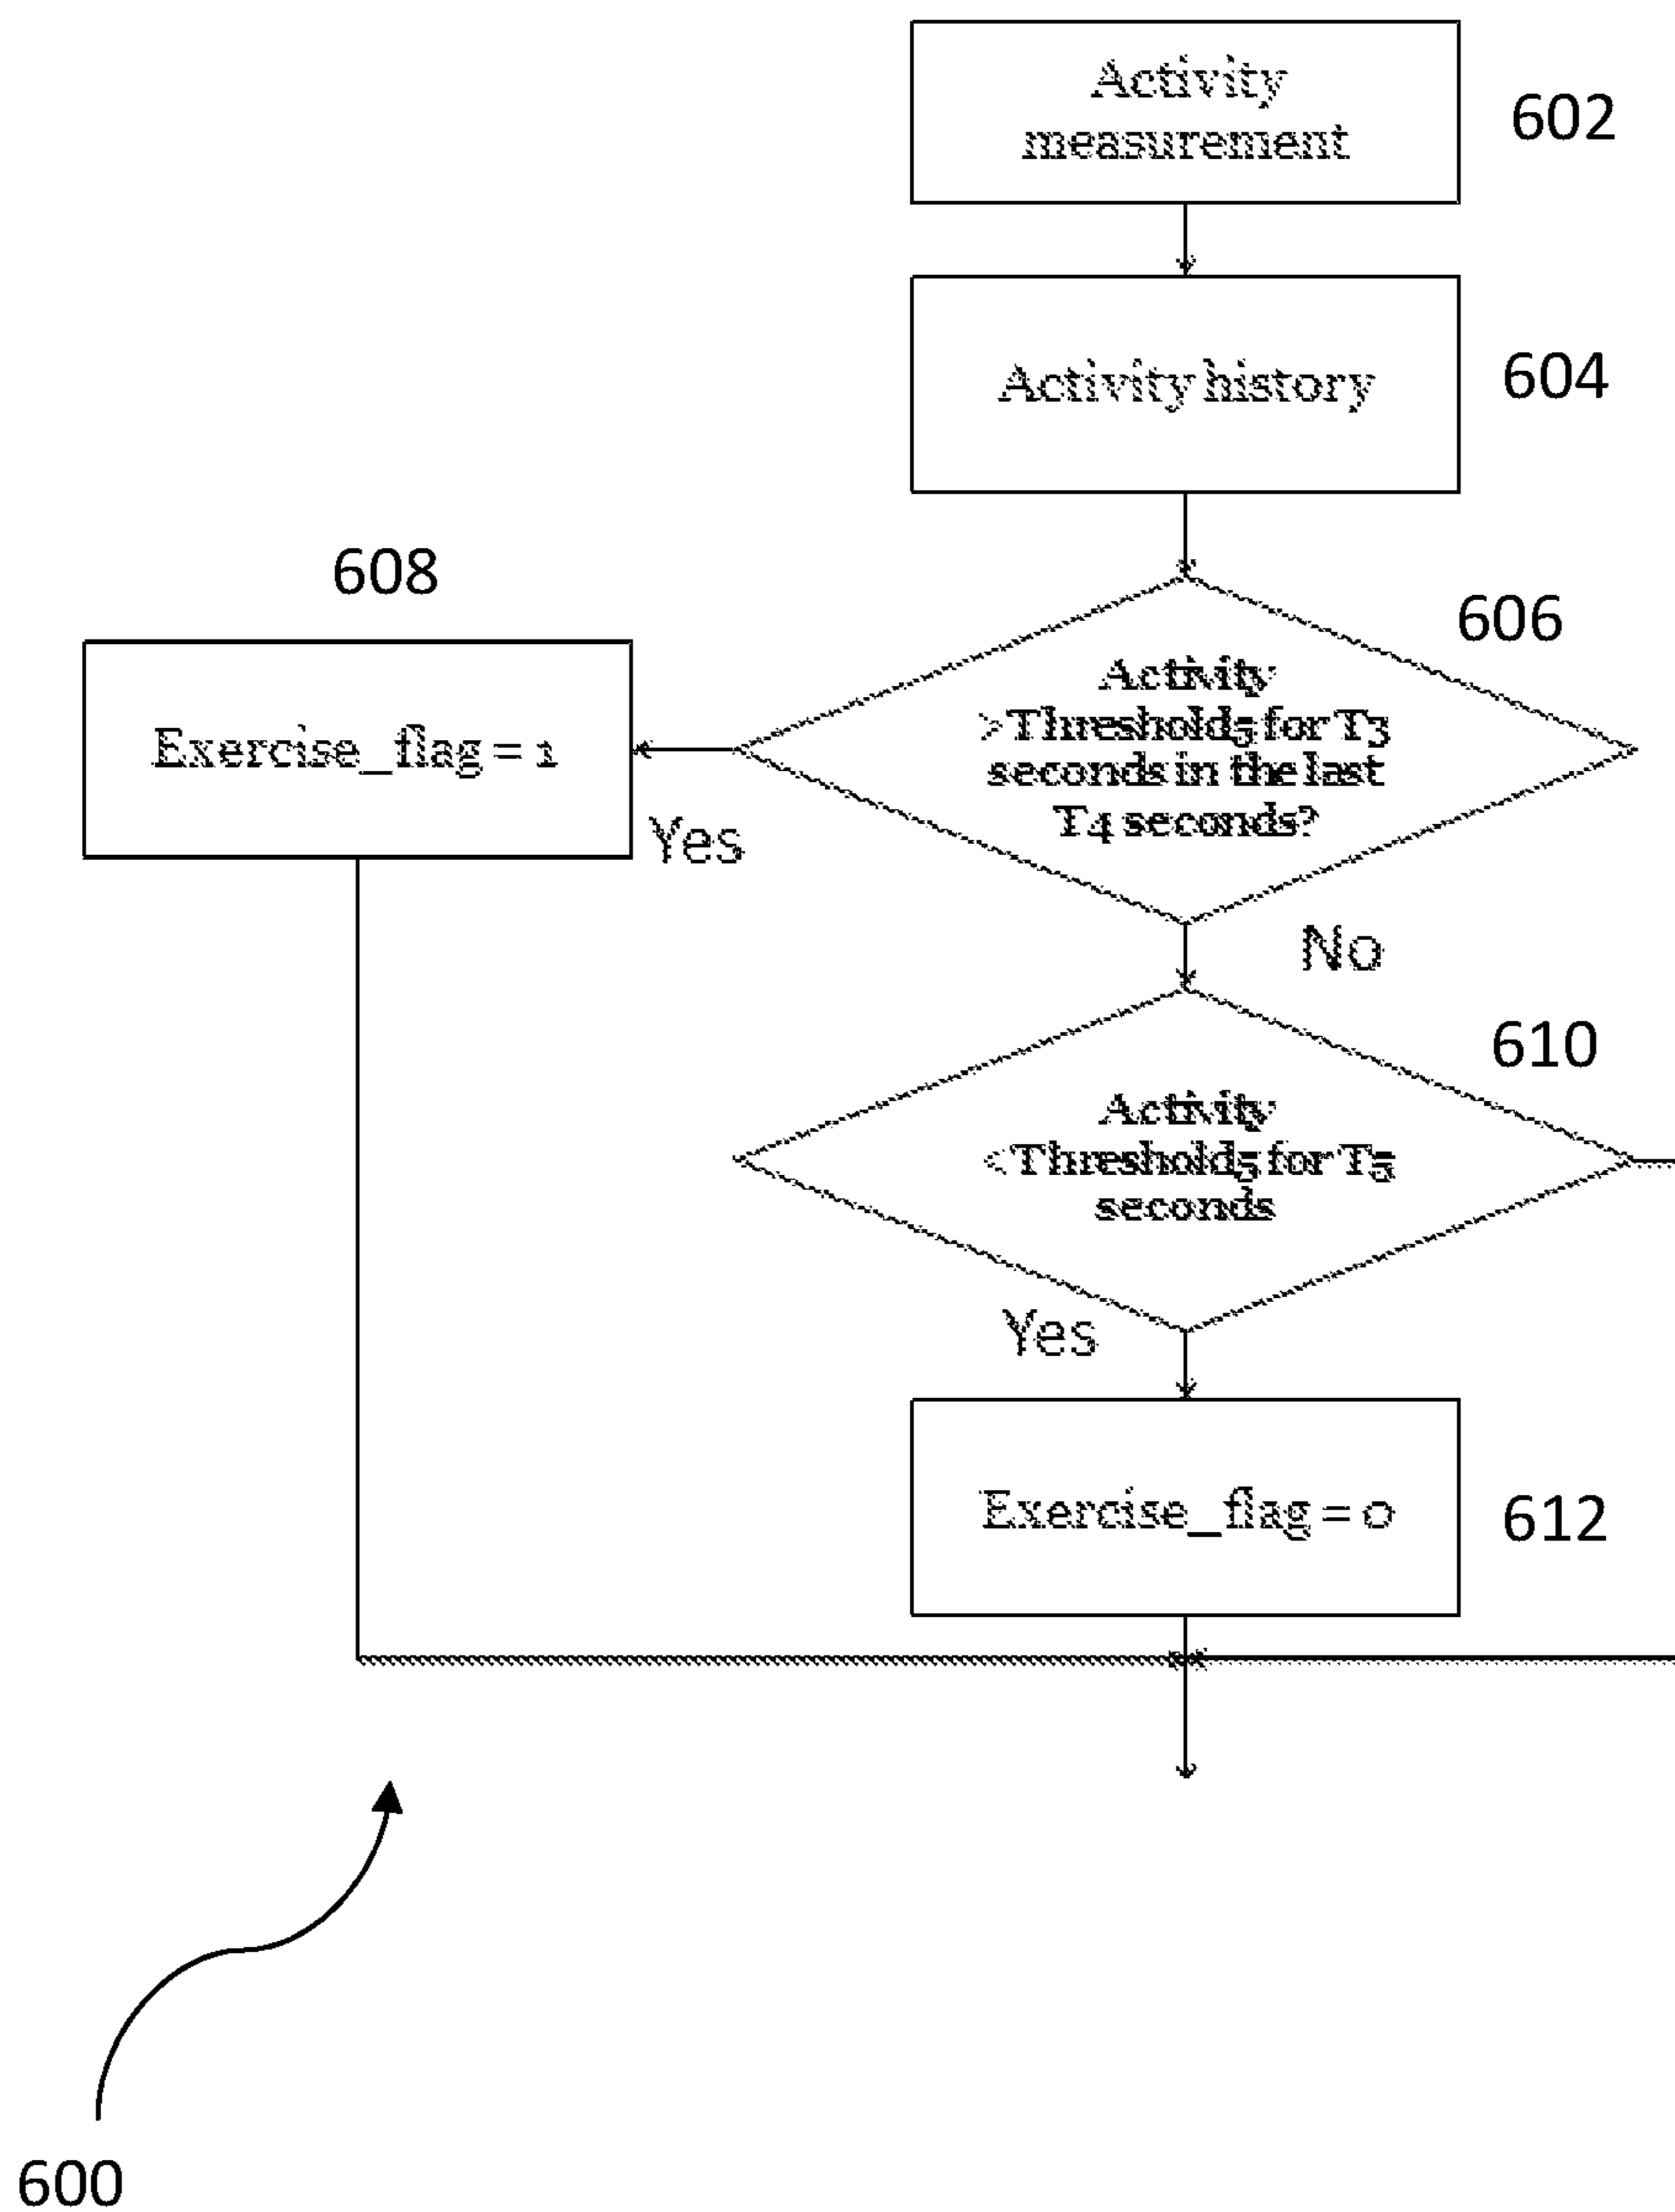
Activity measurement

602

Activity history

604

608

606

Exercise_flag = 1

Activity >Threshold5 for T3 seconds in the last T4 seconds?

Yes

No

610

Activity <Threshold5 for T5 seconds

Yes

Exercise_flag = 0

612

600